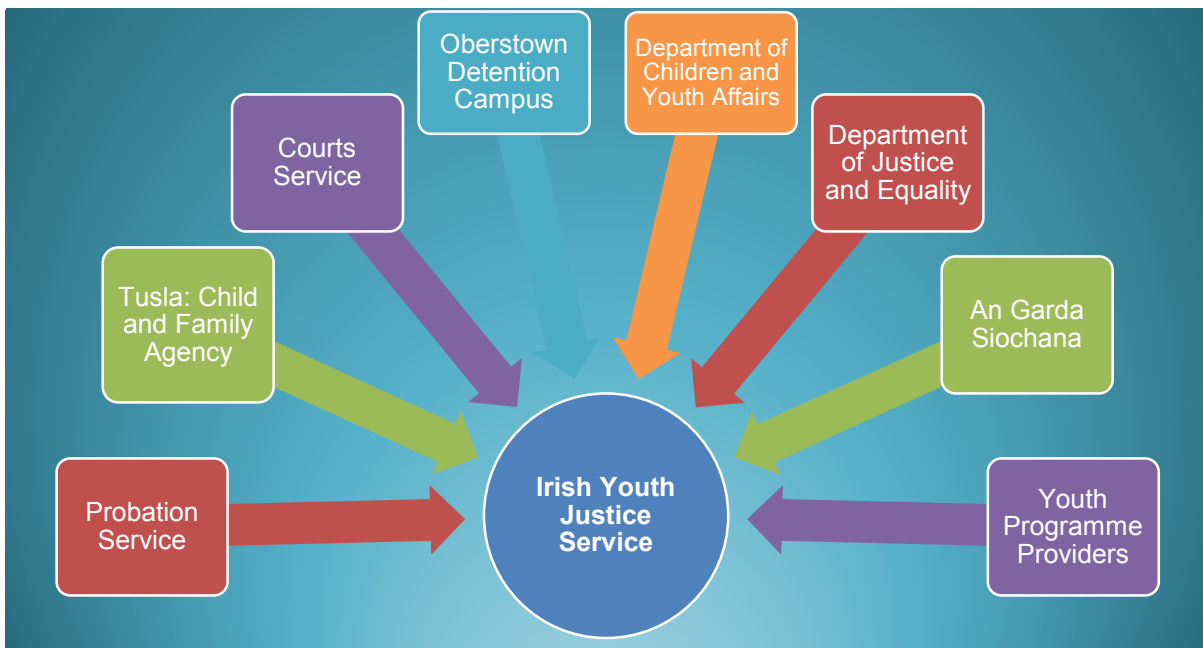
Oberstown Detention Campus

Department of Children and Youth Affairs

Courts Service

Department of Justice and Equality

Tusla: Child and Family Agency

An Garda Siochana

Irish Youth Justice Service

Probation Service

Youth Programme Providers